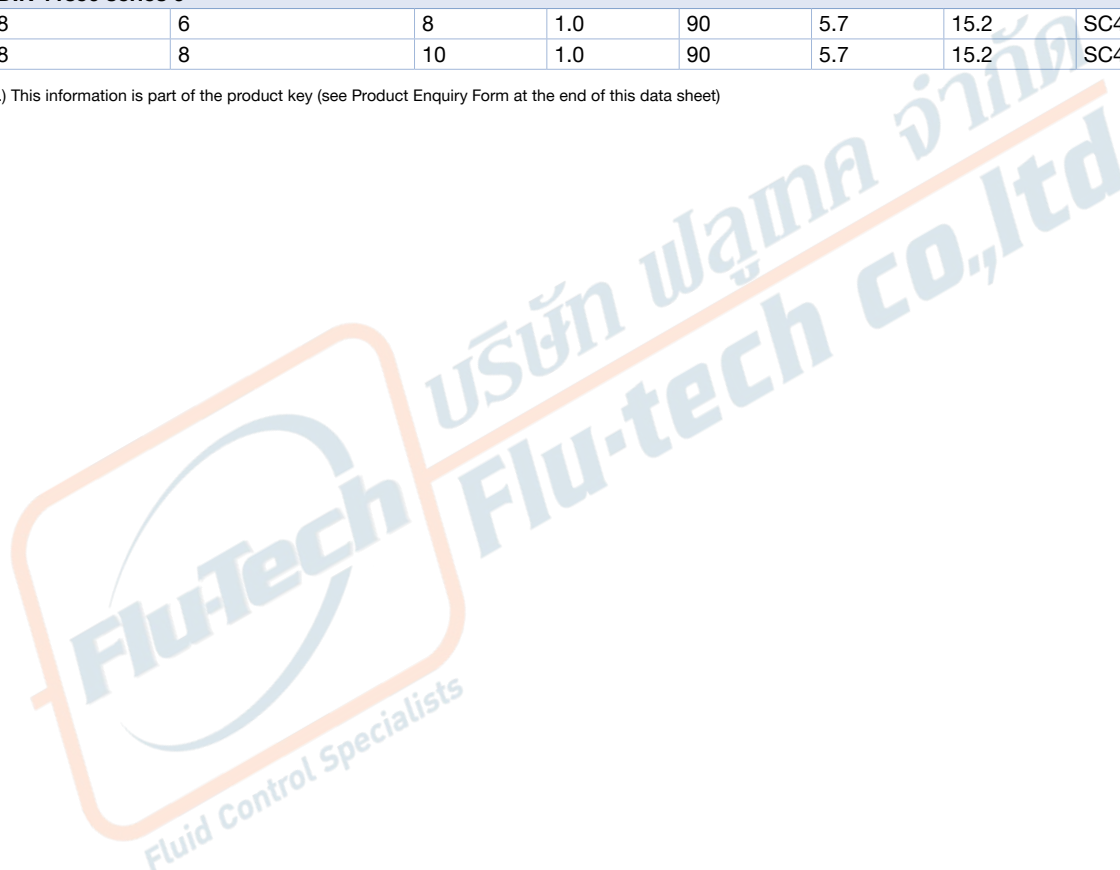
| 8 | 6 | 8 | 1.0 | 90 | 5.7 | 15.2 | SC4 |
|---|---|---|---|---|---|---|---|
| 8 | 8 | 10 | 1.0 | 90 | 5.7 | 15.2 | SC4 |

.) This information is part of the product key (see Product Enquiry Form at the end of this data sheet)

บริษัท ฟลูเทค จำกัด
Flu-tech co.,ltd
Flu-Tech
Fluid Control Specialists